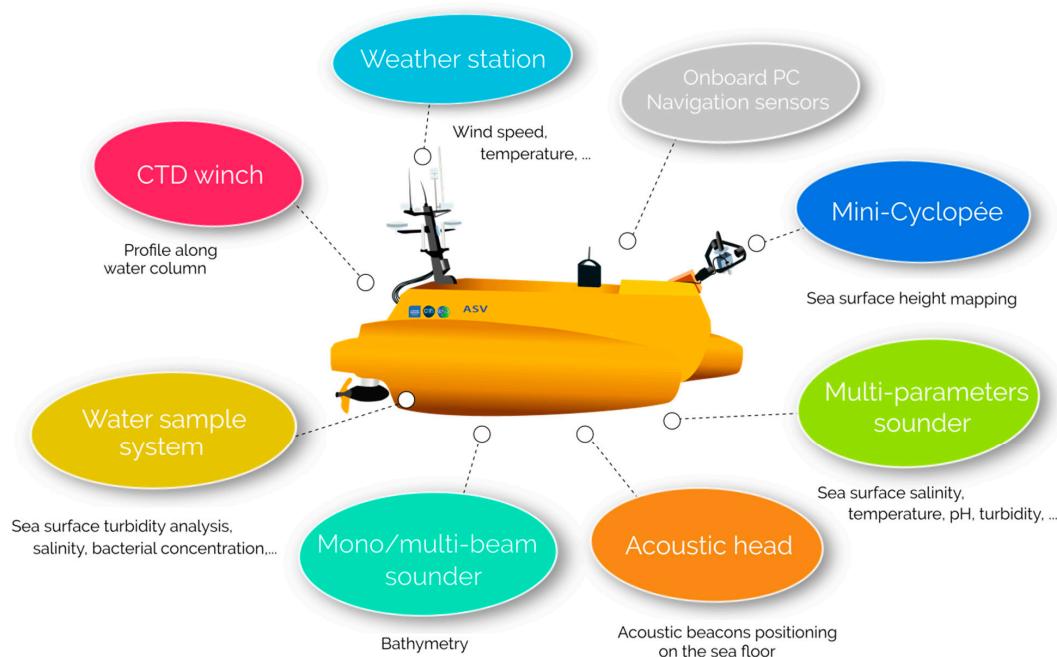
Weather station

Wind speed, temperature, ...

Onboard PC Navigation sensors

CTD winch

Profile along water column

Mini-Cyclopée

Sea surface height mapping

ASV

Water sample system

Sea surface turbidity analysis, salinity, bacterial concentration,...

Multi-parameters sounder

Sea surface salinity, temperature, pH, turbidity, ...

Mono/multi-beam sounder

Bathymetry

Acoustic head

Acoustic beacons positioning on the sea floor